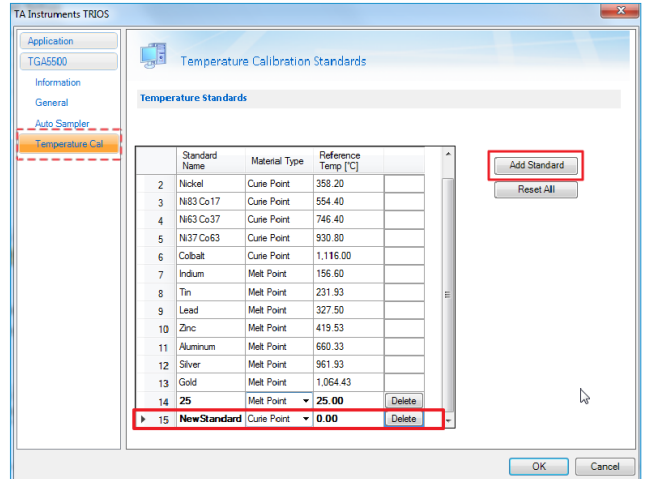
TA Instruments TRIOS

Application
TGA5500
Information
General
Auto Sampler
Temperature Cal

Temperature Calibration Standards

Temperature Standards

| | Standard Name | Material Type | Reference Temp [°C] | |
|---|---|---|---|---|
| 2 | Nickel | Curie Point | 358.20 | |
| 3 | Ni83 Co17 | Curie Point | 554.40 | |
| 4 | Ni63 Co37 | Curie Point | 746.40 | |
| 5 | Ni37 Co63 | Curie Point | 930.80 | |
| 6 | Colbalt | Curie Point | 1,116.00 | |
| 7 | Indium | Melt Point | 156.60 | |
| 8 | Tin | Melt Point | 231.93 | |
| 9 | Lead | Melt Point | 327.50 | |
| 10 | Zinc | Melt Point | 419.53 | |
| 11 | Aluminum | Melt Point | 660.33 | |
| 12 | Silver | Melt Point | 961.93 | |
| 13 | Gold | Melt Point | 1,064.43 | |
| 14 | 25 | Melt Point | 25.00 | Delete |
| 15 | NewStandard | Curie Point | 0.00 | Delete |

Add Standard
Reset All

OK
Cancel